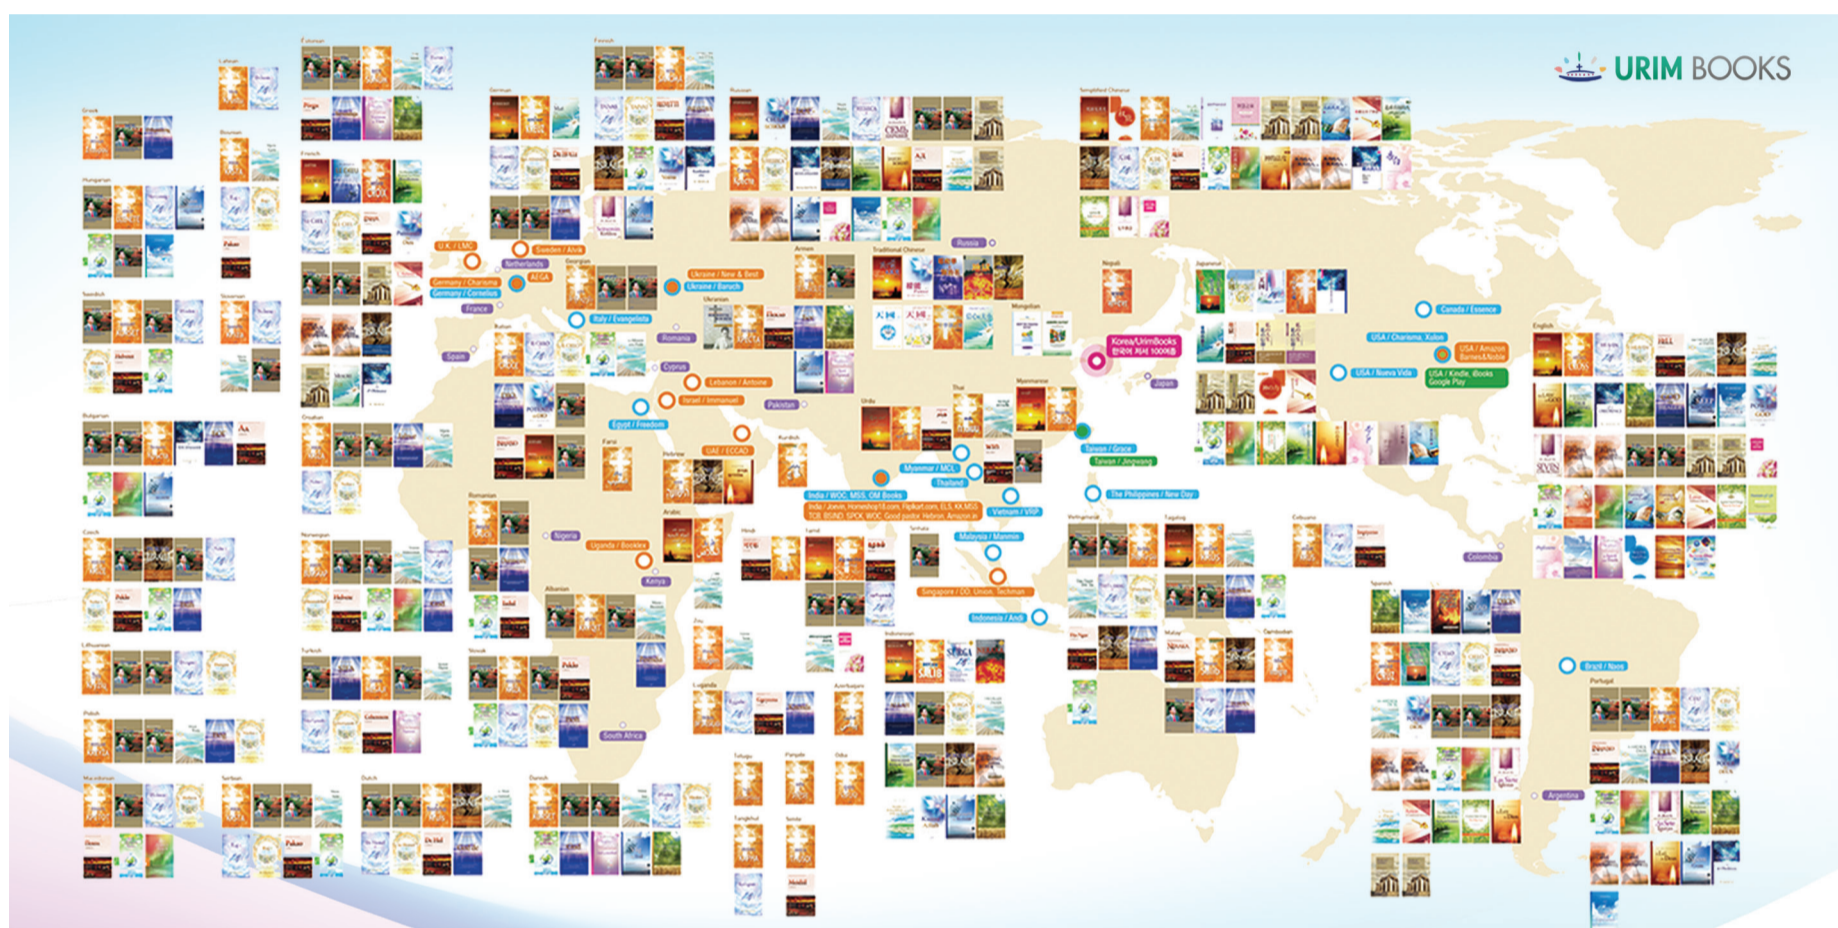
URIM BOOKS

Greek
Hungarian
Swedish
Bulgarian
Czech
Lithuanian
Polish
Macedonian
Latvian
Bosnian
Slovenian
Serbian
Estonian
French
Croatian
Norwegian
Turkish
Dutch
German
Italian
Romanian
Slovak
Danish
Finnish
Russian
Georgian
Ukrainian
Farsi
Hebrew
Arabic
Albanian
Zulu
Luganda
Armen
Kurdish
Urdu
Hindi
Tamil
Telugu
Tangkhul
Punjabi
Santa
Odia
Azerbaijani
Sinhala
Traditional Chinese
Mongolian
Nepali
Thai
Myanmarese
Indonesian
Simplified Chinese
Japanese
Vietnamese
Tagalog
Malay
Cambodian
Cebuano
English
Spanish
Portugal

U.K. / LMC
Sweden / Antik
Netherlands
AEGA
Germany / Charisma
Germany / Cornelius
France
Spain
Italy / Evangelista
Ukraine / New & Best
Ukraine / Baruch
Romania
Cyprus
Lebanon / Antoine
Israel / Immanuel
Egypt / Freedom
UAE / ECCAD
Pakistan
Russia
Nigeria
Uganda / Bookles
Kenya
South Africa
India / WOC, MSS, OM Books
India / Jorvin, Homeshop18.com, Flipkart.com, ELS, KKMSS, TCB, BSIND, SPCK, WOC, Good pastor, Hebron, Amazon.in
Myanmar / MCL
Thailand
Vietnam / VRP
Malaysia / Mammin
Singapore / DD, Union, Techman
Indonesia / Andi
Korea/UrimBooks
한국어 저서 100여종
Japan
Taiwan / Grace
Taiwan / Jingwang
The Philippines / New Day
Canada / Essence
USA / Charisma, Xulon
USA / Nueva Vida
USA / Amazon Barnes&Noble
USA / Kindle, iBooks Google Play
Colombia
Brazil / Nare
Argentina